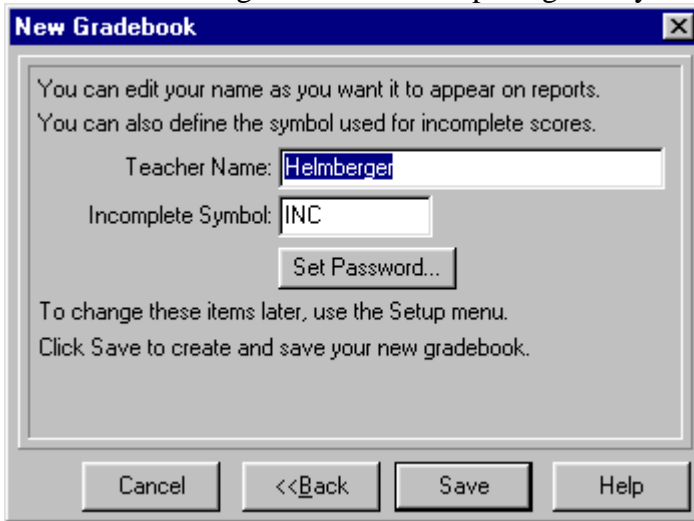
New Gradebook

You can edit your name as you want it to appear on reports.
You can also define the symbol used for incomplete scores.

Teacher Name: Helmberger

Incomplete Symbol: INC

Set Password...

To change these items later, use the Setup menu.
Click Save to create and save your new gradebook.

Cancel
<<Back
Save
Help